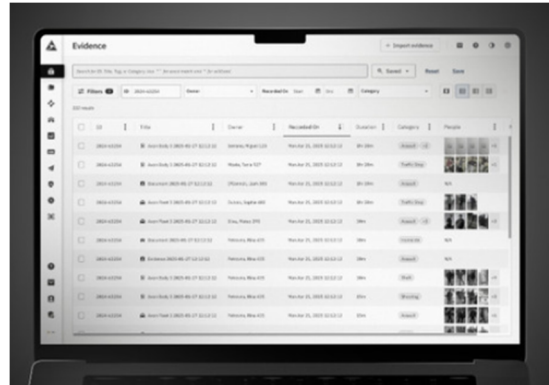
Evidence

+ Import evidence

Search in ID, Title, Tag, in Category, row: "" for exact match, row: "-" for without

Saved

Reset

Save

Filters

Owner

Recorded On

Category

300 results

| ID | Title | Owner | Recorded On | Duration | Category | People |
|---|---|---|---|---|---|---|
| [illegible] | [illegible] | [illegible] | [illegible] | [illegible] | Assault | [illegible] |
| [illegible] | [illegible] | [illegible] | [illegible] | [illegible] | Traffic Stop | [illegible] |
| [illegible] | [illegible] | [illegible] | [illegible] | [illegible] | Assault | N/A |
| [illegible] | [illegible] | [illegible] | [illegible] | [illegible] | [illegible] | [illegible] |
| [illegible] | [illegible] | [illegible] | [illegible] | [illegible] | Assault | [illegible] |
| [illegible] | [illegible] | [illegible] | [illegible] | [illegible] | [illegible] | N/A |
| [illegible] | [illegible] | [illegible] | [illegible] | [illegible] | Traffic Stop | N/A |
| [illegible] | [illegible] | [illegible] | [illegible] | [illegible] | Theft | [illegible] |
| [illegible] | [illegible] | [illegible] | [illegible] | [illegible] | Shooting | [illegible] |
| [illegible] | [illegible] | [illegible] | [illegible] | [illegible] | Assault | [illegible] |